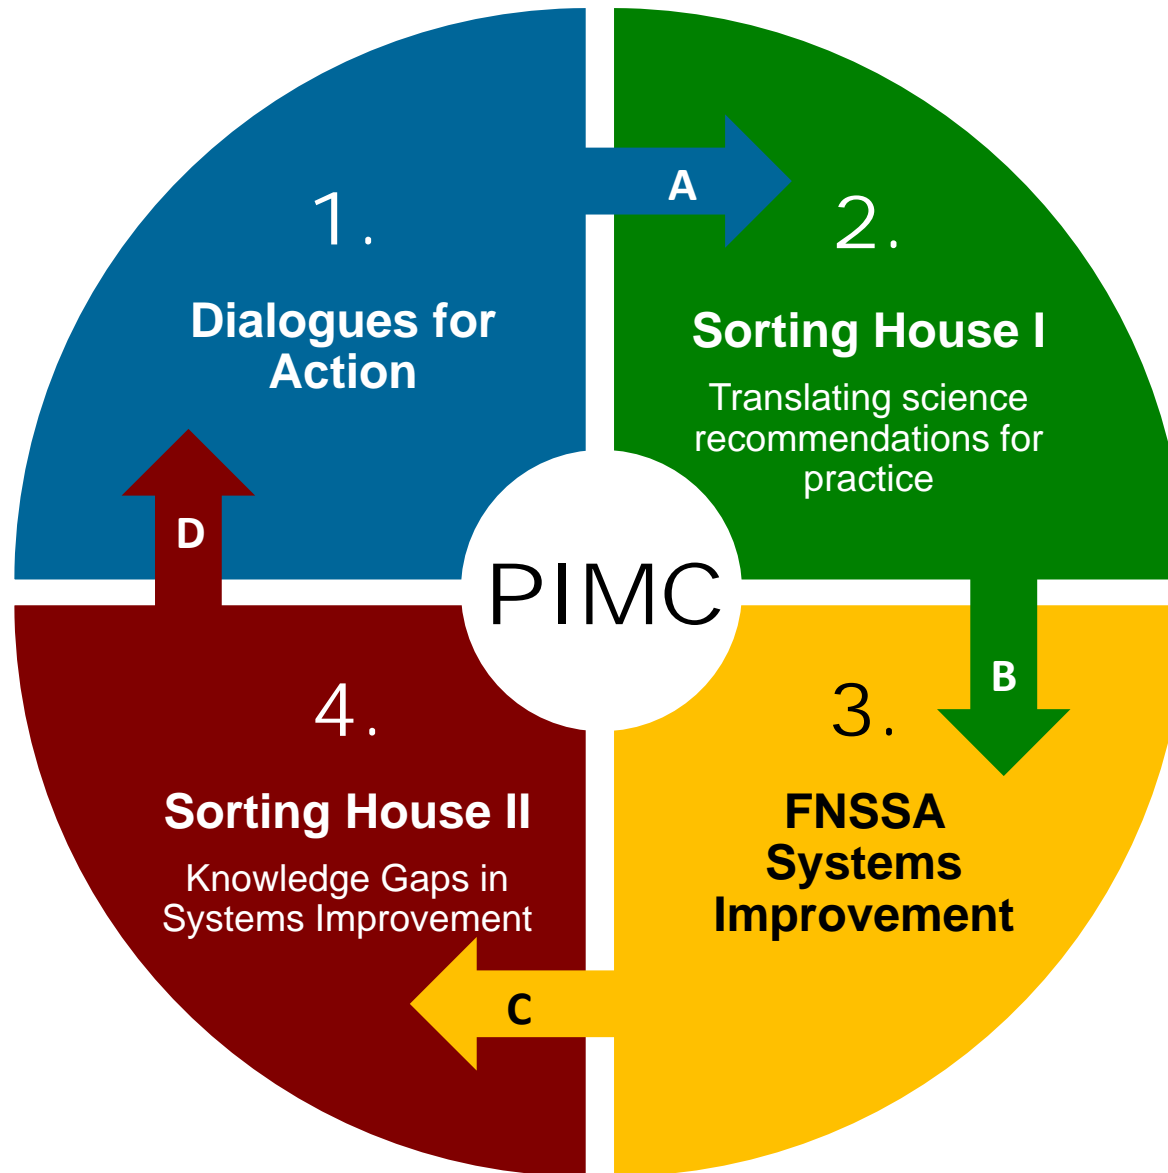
1.

Dialogues for Action

A

2.

Sorting House I

Translating science recommendations for practice

PIMC

B

3.

FNSSA Systems Improvement

C

4.

Sorting House II

Knowledge Gaps in Systems Improvement

D